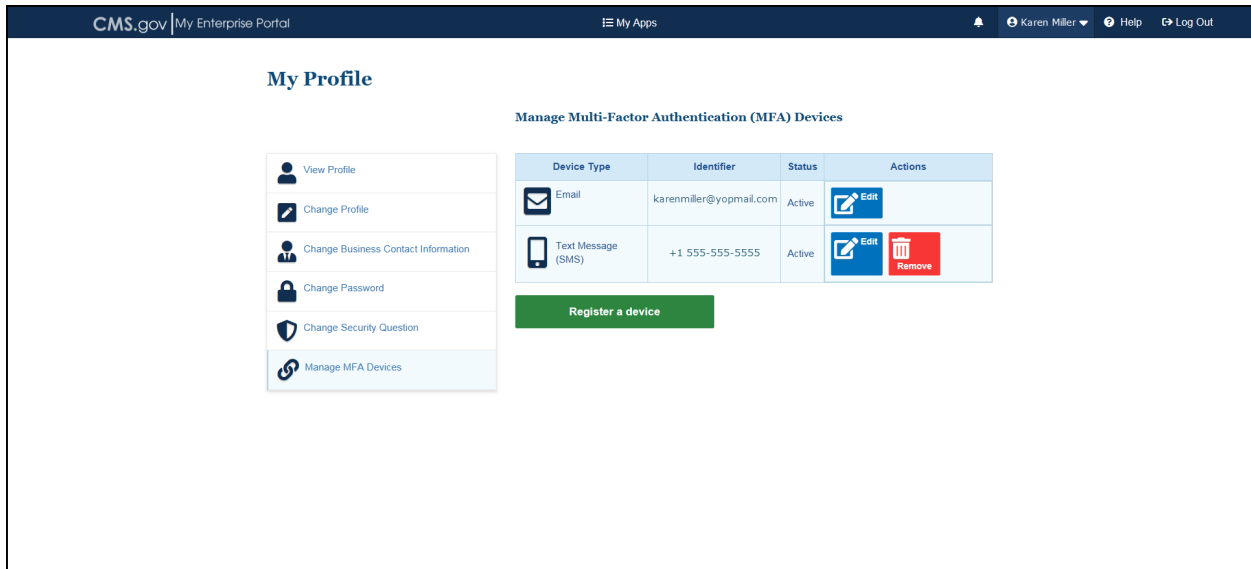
CMS.gov | My Enterprise Portal

My Apps

Karen Miller

Help

Log Out

My Profile

Manage Multi-Factor Authentication (MFA) Devices

View Profile

Change Profile

Change Business Contact Information

Change Password

Change Security Question

Manage MFA Devices

| Device Type | Identifier | Status | Actions |
|---|---|---|---|
| Email | karenmiller@yopmail.com | Active | Edit |
| Text Message (SMS) | +1 555-555-5555 | Active | Edit Remove |

Register a device